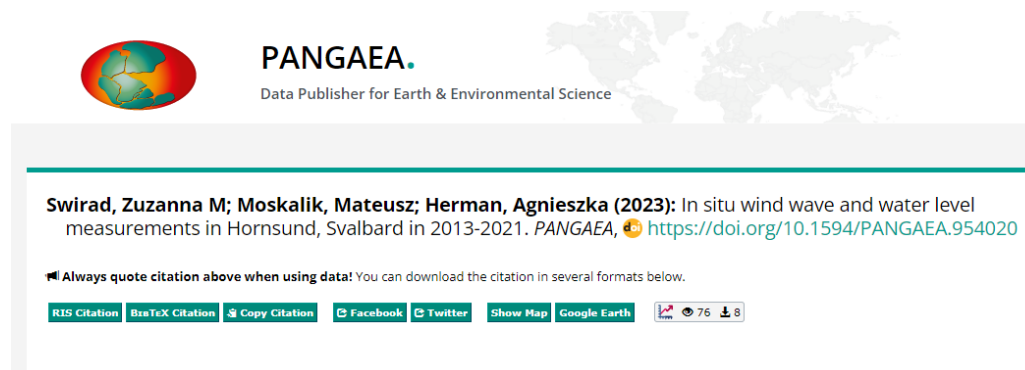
PANGAEA.

Data Publisher for Earth & Environmental Science

**Swirad, Zuzanna M; Moskalik, Mateusz; Herman, Agnieszka (2023):** In situ wind wave and water level measurements in Hornsund, Svalbard in 2013-2021. *PANGAEA*, doi https://doi.org/10.1594/PANGAEA.954020

**Always quote citation above when using data!** You can download the citation in several formats below.

RIS Citation BibTeX Citation Copy Citation Facebook Twitter Show Map Google Earth 76 8